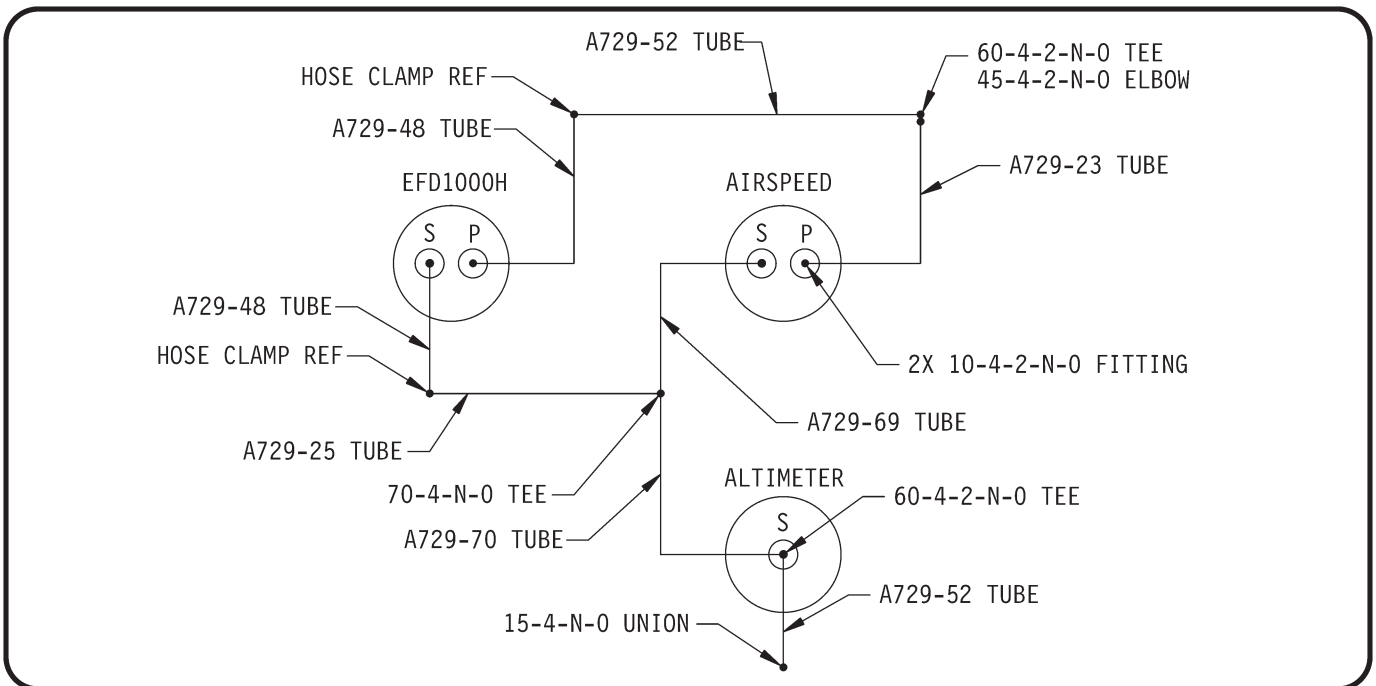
A729-52 TUBE

HOSE CLAMP REF

60-4-2-N-O TEE
45-4-2-N-O ELBOW

A729-48 TUBE

A729-23 TUBE

EFD1000H

S P

AIRSPEED

S P

A729-48 TUBE

HOSE CLAMP REF

2X 10-4-2-N-O FITTING

A729-69 TUBE

A729-25 TUBE

70-4-N-O TEE

ALTIMETER

60-4-2-N-O TEE

A729-70 TUBE

S

A729-52 TUBE

15-4-N-O UNION